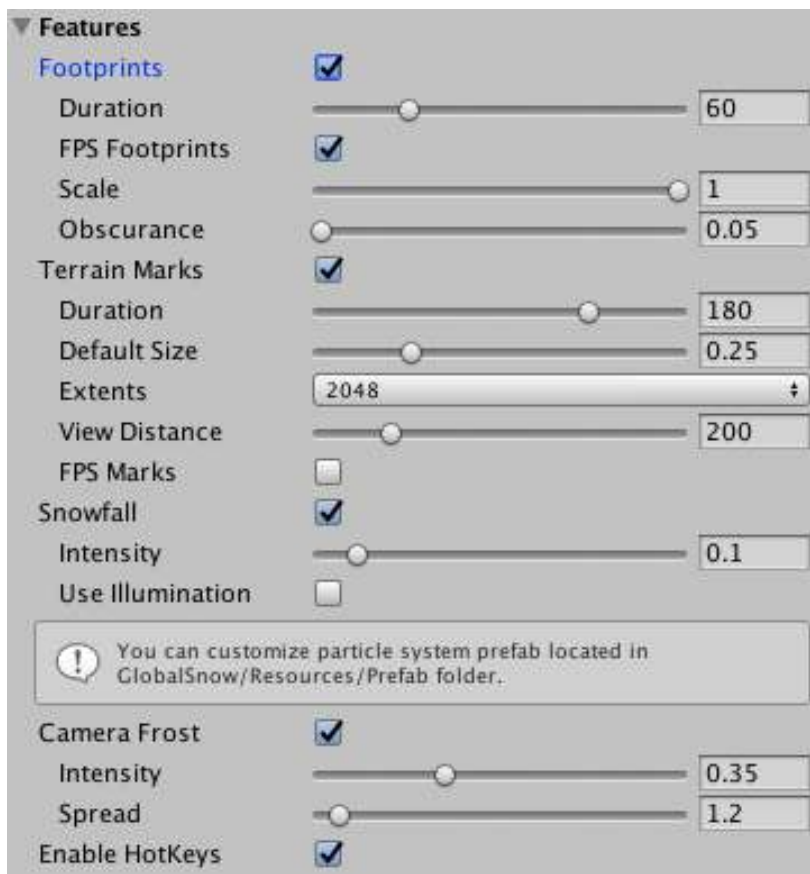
Features
Footprints
Duration 60
FPS Footprints
Scale 1
Obscurance 0.05
Terrain Marks
Duration 180
Default Size 0.25
Extents 2048
View Distance 200
FPS Marks
Snowfall
Intensity 0.1
Use Illumination
You can customize particle system prefab located in GlobalSnow/Resources/Prefab folder.
Camera Frost
Intensity 0.35
Spread 1.2
Enable HotKeys